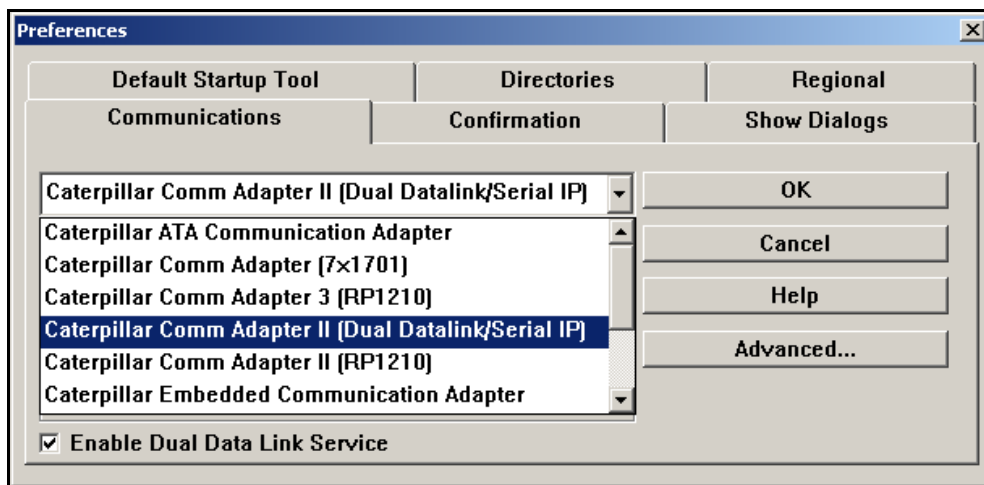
Preferences

Default Startup Tool
Directories
Regional
Communications
Confirmation
Show Dialogs

Caterpillar Comm Adapter II (Dual Datalink/Serial IP)

Caterpillar ATA Communication Adapter
Caterpillar Comm Adapter (7x1701)
Caterpillar Comm Adapter 3 (RP1210)
Caterpillar Comm Adapter II (Dual Datalink/Serial IP)
Caterpillar Comm Adapter II (RP1210)
Caterpillar Embedded Communication Adapter

OK
Cancel
Help
Advanced...

☑ Enable Dual Data Link Service